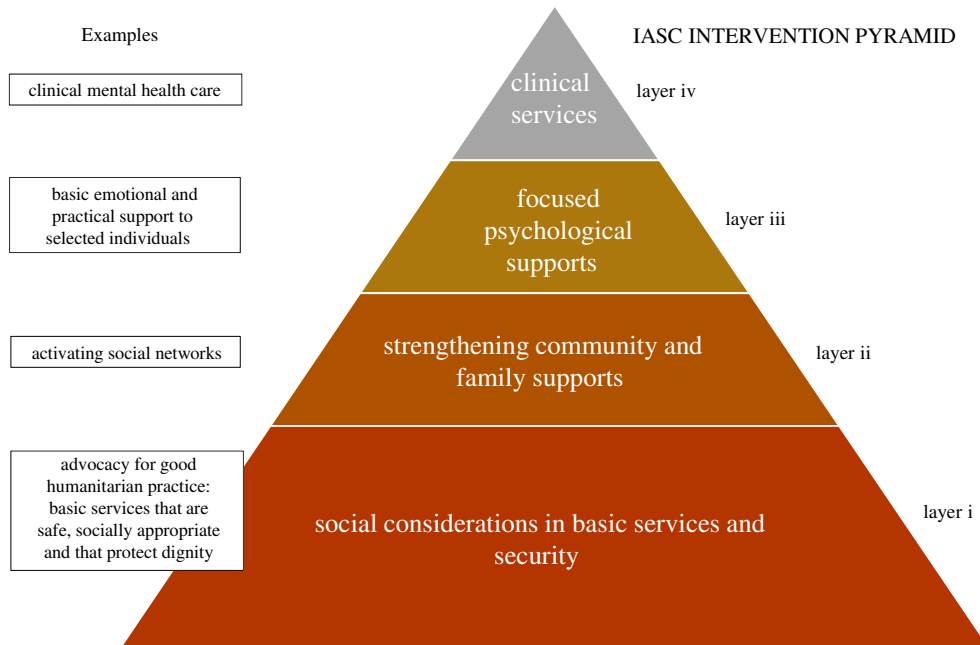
Examples

IASC INTERVENTION PYRAMID

clinical mental health care

clinical services

layer iv

basic emotional and practical support to selected individuals

focused psychological supports

layer iii

activating social networks

strengthening community and family supports

layer ii

advocacy for good humanitarian practice: basic services that are safe, socially appropriate and that protect dignity

social considerations in basic services and security

layer i